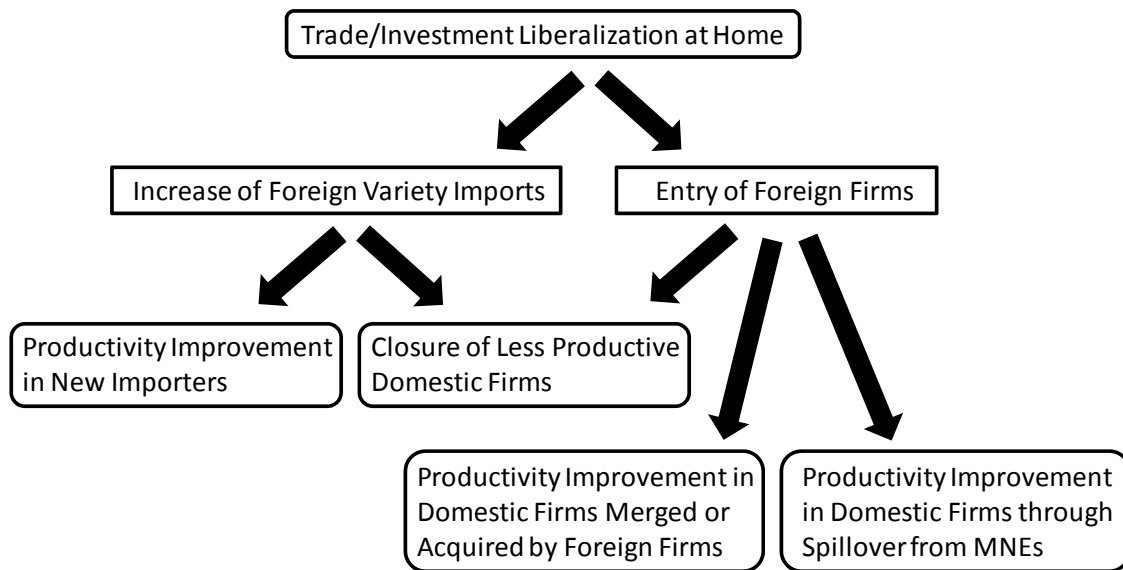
Trade/Investment Liberalization at Home

Increase of Foreign Variety Imports

Entry of Foreign Firms

Productivity Improvement in New Importers

Closure of Less Productive Domestic Firms

Productivity Improvement in Domestic Firms Merged or Acquired by Foreign Firms

Productivity Improvement in Domestic Firms through Spillover from MNEs